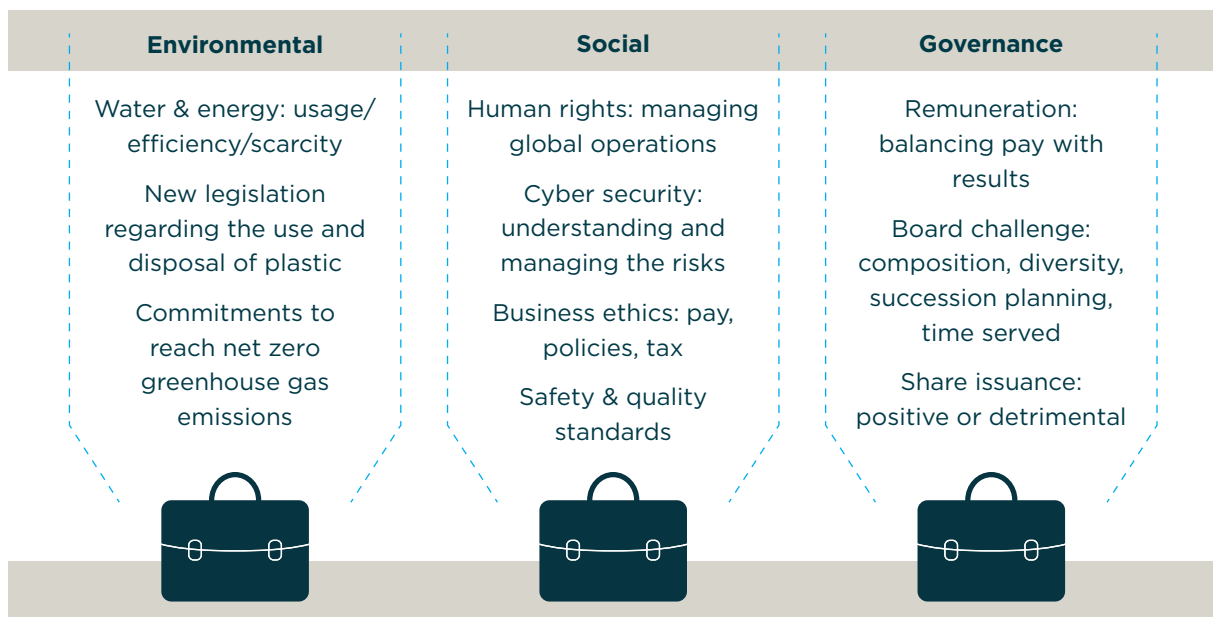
Environmental

Water & energy: usage/ efficiency/scarcity

New legislation regarding the use and disposal of plastic

Commitments to reach net zero greenhouse gas emissions

Social

Human rights: managing global operations

Cyber security: understanding and managing the risks

Business ethics: pay, policies, tax

Safety & quality standards

Governance

Remuneration: balancing pay with results

Board challenge: composition, diversity, succession planning, time served

Share issuance: positive or detrimental